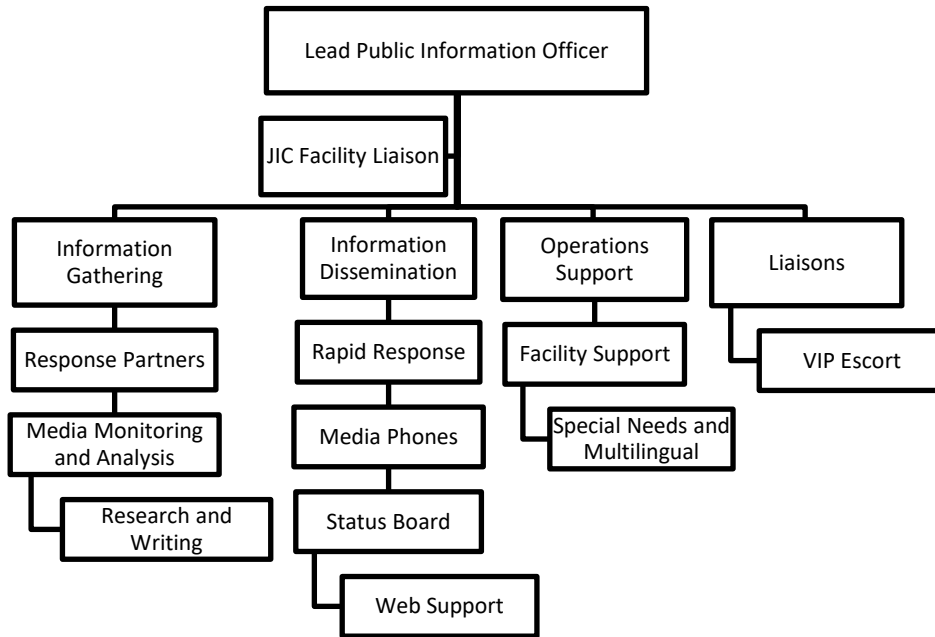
Lead Public Information Officer

JIC Facility Liaison

Information Gathering

Response Partners

Media Monitoring and Analysis

Research and Writing

Information Dissemination

Rapid Response

Media Phones

Status Board

Web Support

Operations Support

Facility Support

Special Needs and Multilingual

Liaisons

VIP Escort